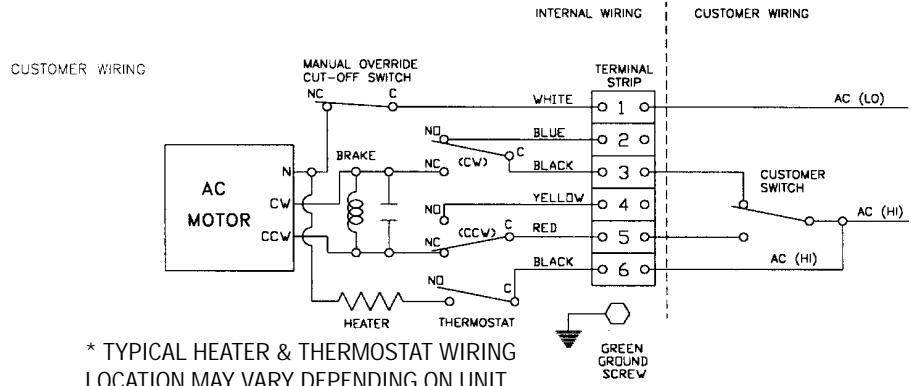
INTERNAL WIRING | CUSTOMER WIRING

CUSTOMER WIRING

MANUAL OVERRIDE CUT-OFF SWITCH

NC C

TERMINAL STRIP

WHITE 1 AC (LO)

NO BLUE 2

C

(CW) BLACK 3

BRAKE NC

CUSTOMER SWITCH

AC MOTOR

N

CW

CCW

YELLOW 4

NO

AC (HI)

NC (CCW) C RED 5

BLACK 6 AC (HI)

NO

C

HEATER THERMOSTAT

GREEN GROUND SCREW

* TYPICAL HEATER & THERMOSTAT WIRING LOCATION MAY VARY DEPENDING ON UNIT